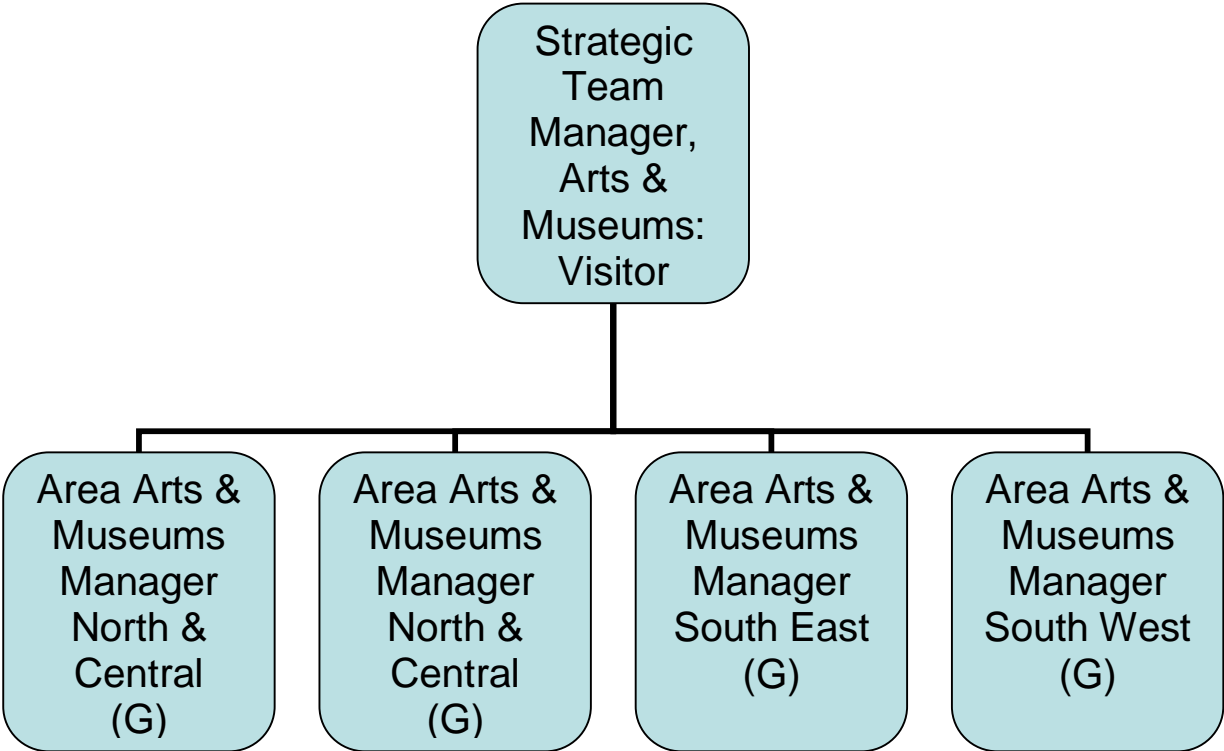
Strategic Team Manager, Arts & Museums: Visitor

Area Arts & Museums Manager North & Central (G)

Area Arts & Museums Manager North & Central (G)

Area Arts & Museums Manager South East (G)

Area Arts & Museums Manager South West (G)